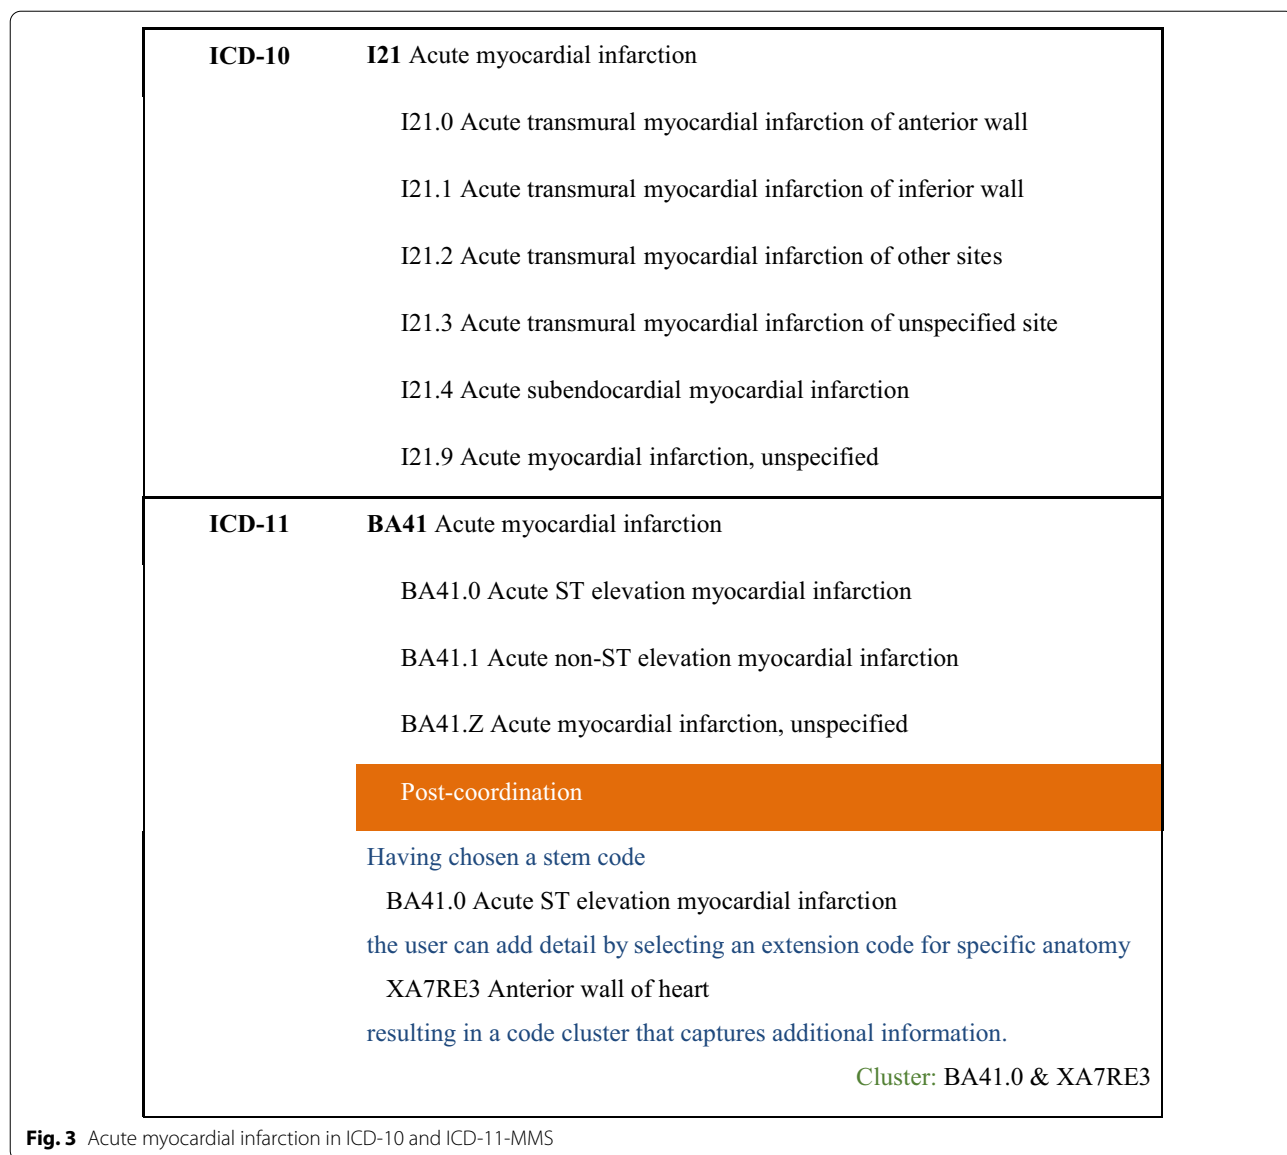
ICD-10 **I21** Acute myocardial infarction

I21.0 Acute transmural myocardial infarction of anterior wall

I21.1 Acute transmural myocardial infarction of inferior wall

I21.2 Acute transmural myocardial infarction of other sites

I21.3 Acute transmural myocardial infarction of unspecified site

I21.4 Acute subendocardial myocardial infarction

I21.9 Acute myocardial infarction, unspecified

ICD-11 **BA41** Acute myocardial infarction

BA41.0 Acute ST elevation myocardial infarction

BA41.1 Acute non-ST elevation myocardial infarction

BA41.Z Acute myocardial infarction, unspecified

Post-coordination

Having chosen a stem code

BA41.0 Acute ST elevation myocardial infarction

the user can add detail by selecting an extension code for specific anatomy

XA7RE3 Anterior wall of heart

resulting in a code cluster that captures additional information.

Cluster: BA41.0 & XA7RE3

**Fig. 3** Acute myocardial infarction in ICD-10 and ICD-11-MMS